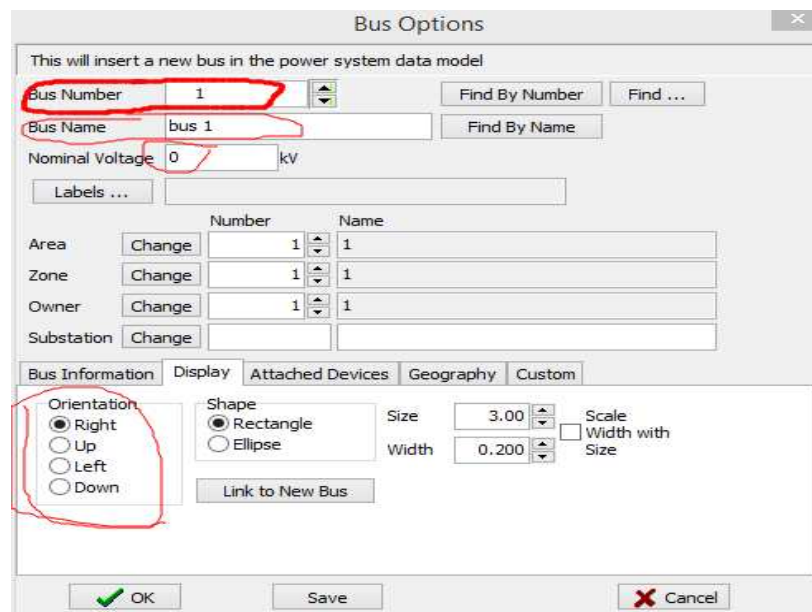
Bus Options

This will insert a new bus in the power system data model

Bus Number 1

Find By Number

Find ...

Bus Name bus 1

Find By Name

Nominal Voltage 0 kV

Labels ...

| | | Number | Name |
|---|---|---|---|
| Area | Change | 1 | 1 |
| Zone | Change | 1 | 1 |
| Owner | Change | 1 | 1 |
| Substation | Change | | |

Bus Information | Display | Attached Devices | Geography | Custom

Orientation
Right
Up
Left
Down

Shape
Rectangle
Ellipse

Link to New Bus

Size 3.00

Width 0.200

Scale Width with Size

OK

Save

Cancel